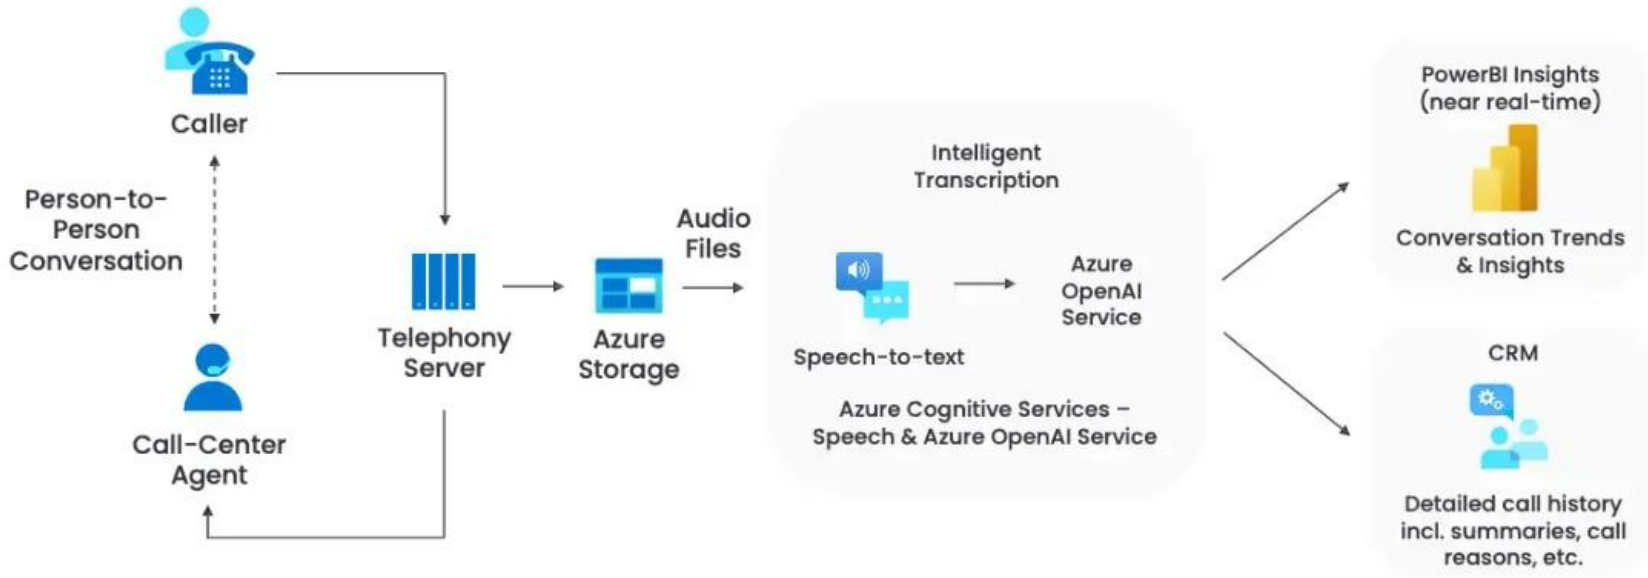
Caller

Person-to-Person Conversation

Call-Center Agent

Telephony Server

Azure Storage

Audio Files

Intelligent Transcription

Speech-to-text

Azure OpenAI Service

Azure Cognitive Services – Speech & Azure OpenAI Service

PowerBI Insights (near real-time)

Conversation Trends & Insights

CRM

Detailed call history incl. summaries, call reasons, etc.